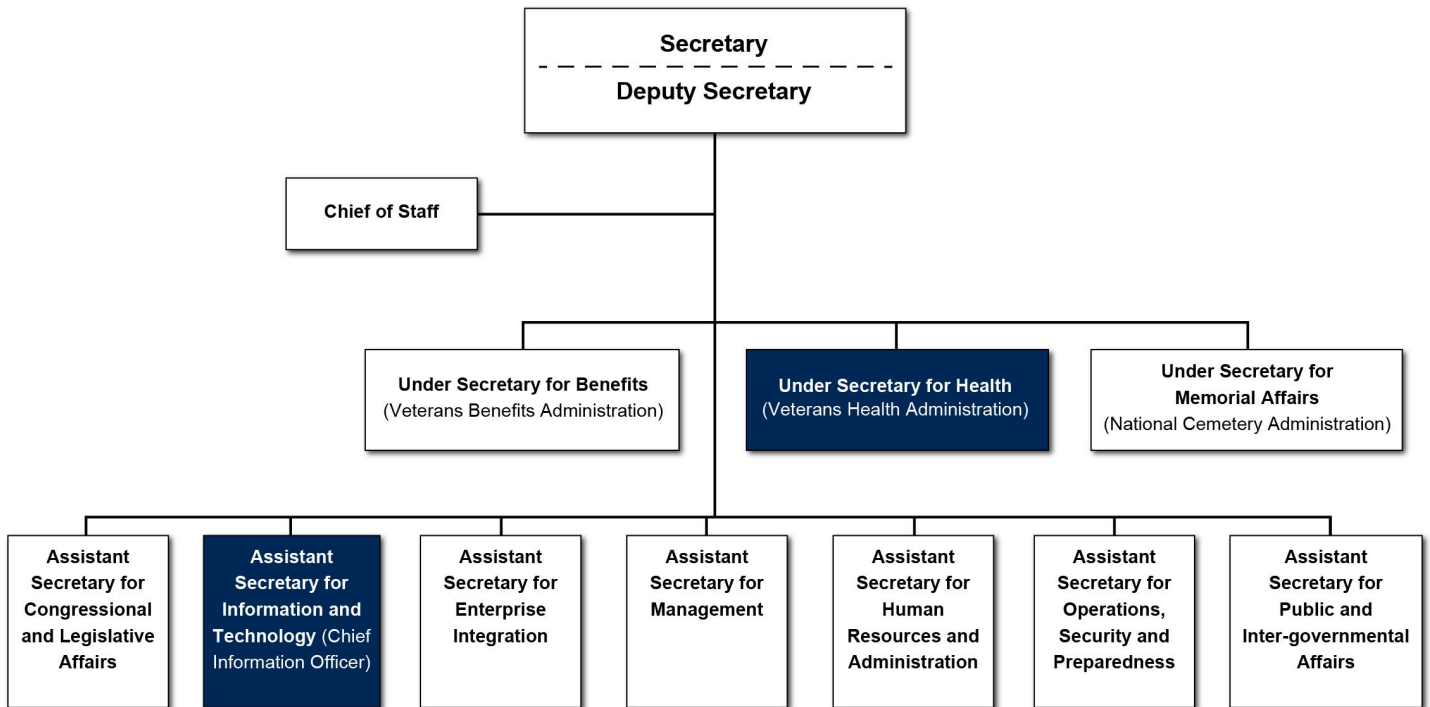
Secretary

Deputy Secretary

Chief of Staff

Under Secretary for Benefits (Veterans Benefits Administration)

Under Secretary for Health (Veterans Health Administration)

Under Secretary for Memorial Affairs (National Cemetery Administration)

Assistant Secretary for Congressional and Legislative Affairs

Assistant Secretary for Information and Technology (Chief Information Officer)

Assistant Secretary for Enterprise Integration

Assistant Secretary for Management

Assistant Secretary for Human Resources and Administration

Assistant Secretary for Operations, Security and Preparedness

Assistant Secretary for Public and Inter-governmental Affairs